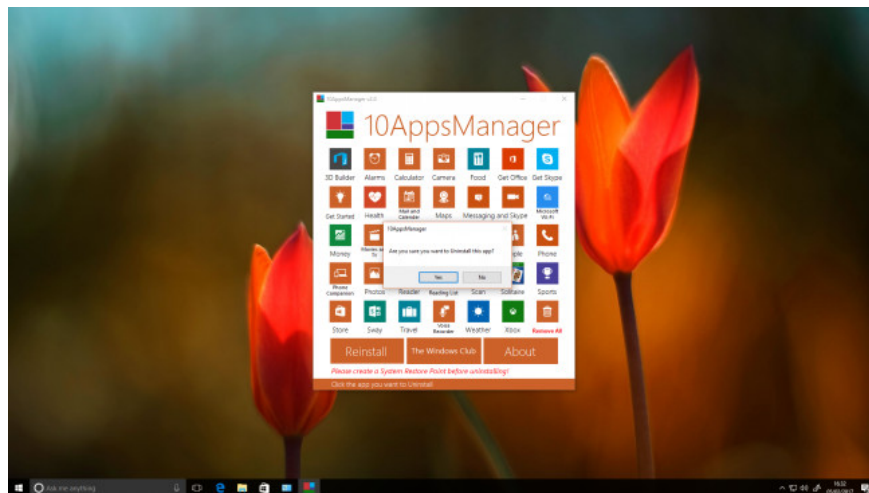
10AppsManager v2.0

10AppsManager

3D Builder
Alarms
Calculator
Camera
Food
Get Office
Get Skype

Get Started
Health
Mail and Calendar
Maps
Messaging and Skype
Microsoft Wi-Fi

Money
Movies and TV
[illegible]
People
Phone

Phone Companion
Photos
Reader
Reading List
Scan
Solitaire
Sports

Store
Sway
Travel
Voice Recorder
Weather
Xbox
Remove All

10AppsManager

Are you sure you want to Uninstall this app?

Yes
No

Reinstall
The Windows Club
About

Please create a System Restore Point before uninstalling!

Click the app you want to Uninstall

Ask me anything

16:32
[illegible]